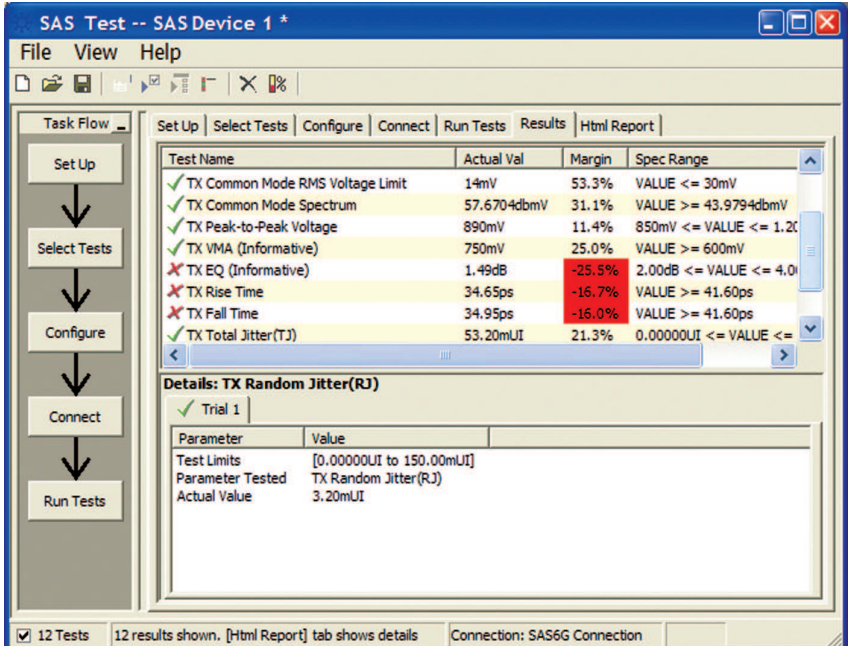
SAS Test -- SAS Device 1 *

File View Help

Task Flow

Set Up

Select Tests

Configure

Connect

Run Tests

Set Up | Select Tests | Configure | Connect | Run Tests | Results | Html Report

| Test Name | Actual Val | Margin | Spec Range |
|---|---|---|---|
| ✓ TX Common Mode RMS Voltage Limit | 14mV | 53.3% | VALUE <= 30mV |
| ✓ TX Common Mode Spectrum | 57.6704dbmV | 31.1% | VALUE >= 43.9794dbmV |
| ✓ TX Peak-to-Peak Voltage | 890mV | 11.4% | 850mV <= VALUE <= 1.2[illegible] |
| ✓ TX VMA (Informative) | 750mV | 25.0% | VALUE >= 600mV |
| ✗ TX EQ (Informative) | 1.49dB | -25.5% | 2.00dB <= VALUE <= 4.0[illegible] |
| ✗ TX Rise Time | 34.65ps | -16.7% | VALUE >= 41.60ps |
| ✗ TX Fall Time | 34.95ps | -16.0% | VALUE >= 41.60ps |
| ✓ TX Total Jitter(TJ) | 53.20mUI | 21.3% | 0.00000UI <= VALUE <= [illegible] |

Details: TX Random Jitter(RJ)

Trial 1

| Parameter | Value |
|---|---|
| Test Limits | [0.00000UI to 150.00mUI] |
| Parameter Tested | TX Random Jitter(RJ) |
| Actual Value | 3.20mUI |

12 Tests | 12 results shown. [Html Report] tab shows details | Connection: SAS6G Connection